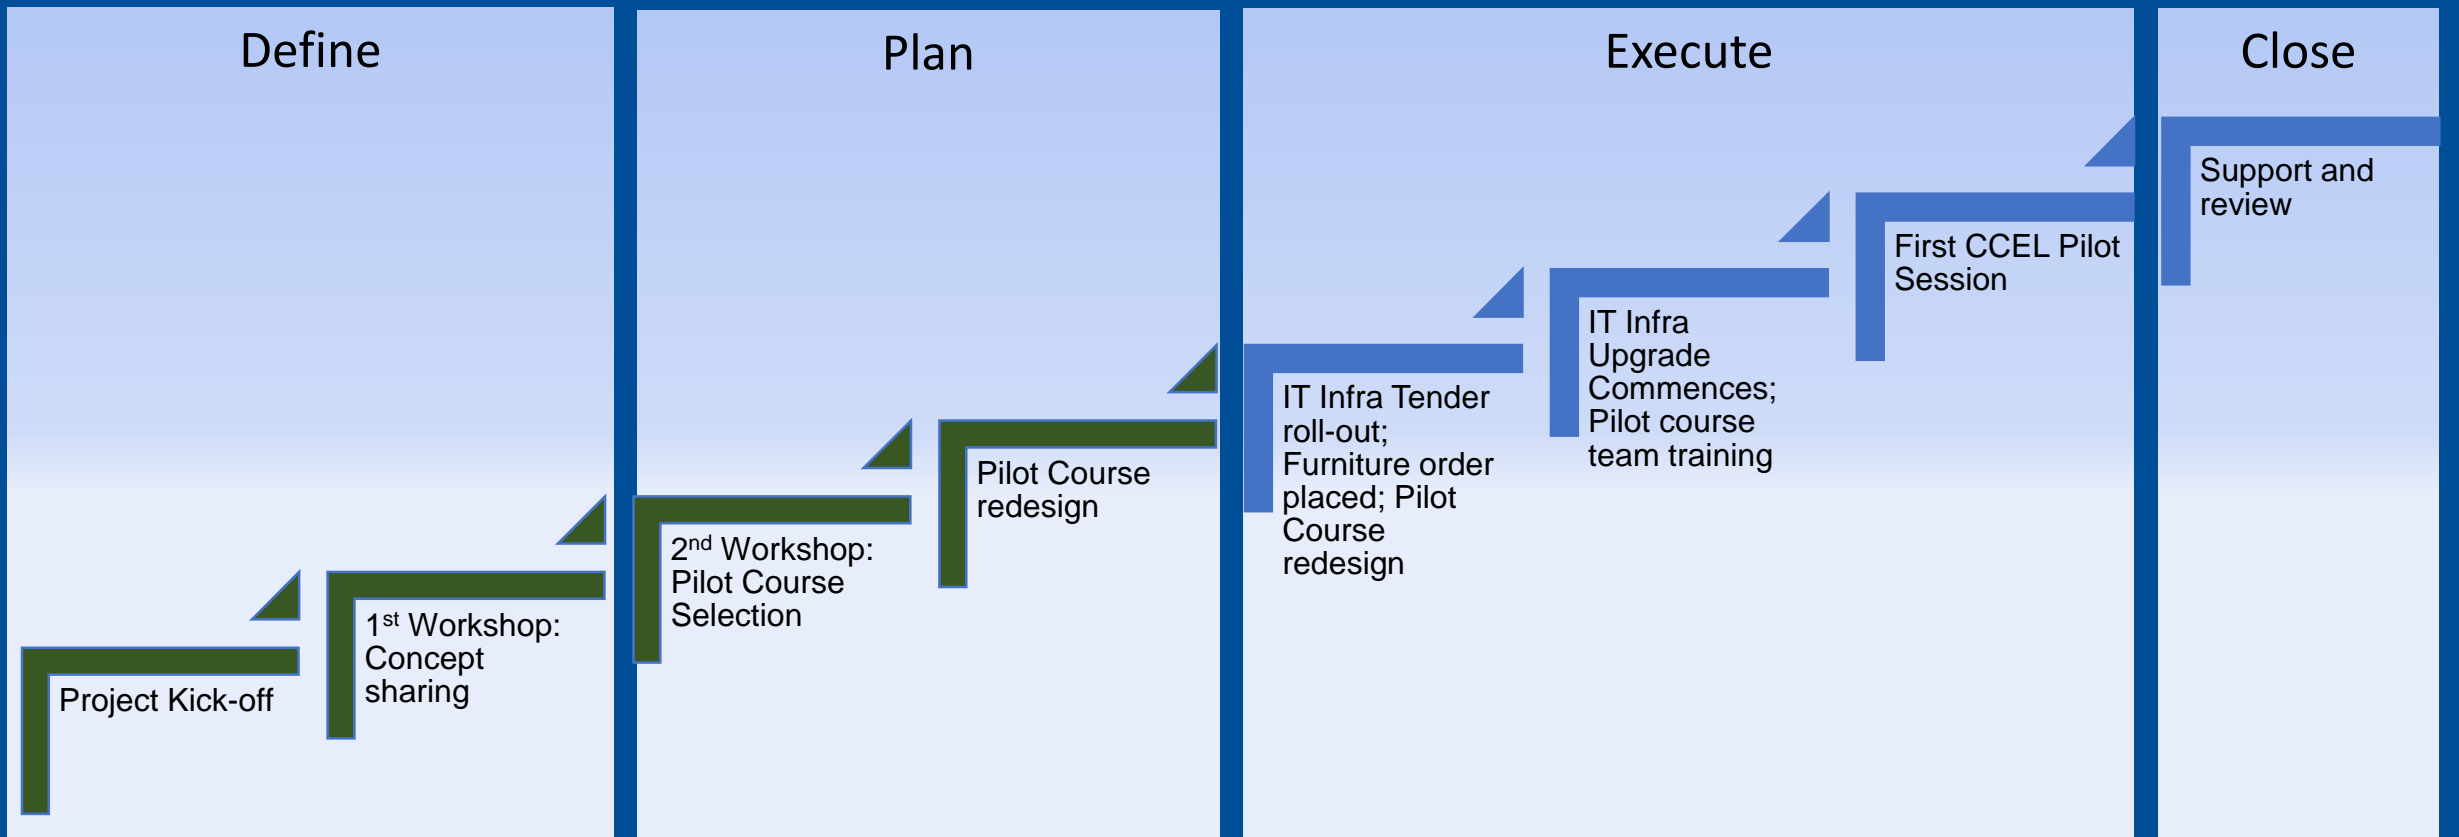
Define

Project Kick-off

$1^{st}$ Workshop: Concept sharing

Plan

$2^{nd}$ Workshop: Pilot Course Selection

Pilot Course redesign

Execute

IT Infra Tender roll-out; Furniture order placed; Pilot Course redesign

IT Infra Upgrade Commences; Pilot course team training

First CCEL Pilot Session

Close

Support and review